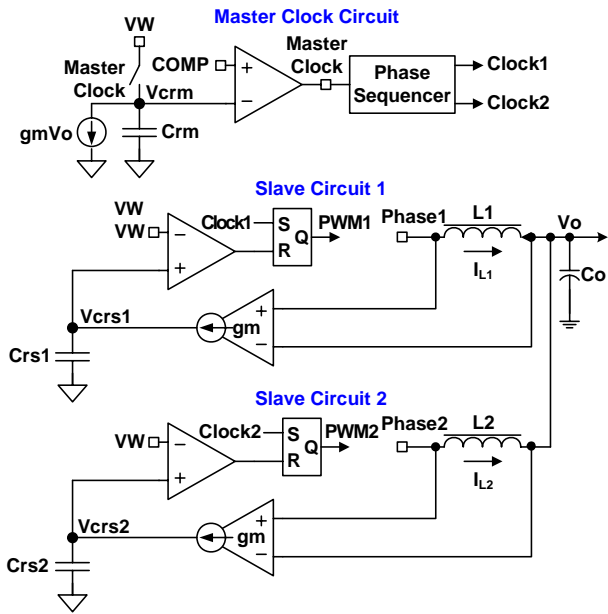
Master Clock Circuit

VW

Master Clock

Vcrm

gmVo

Crm

COMP

+

−

Master Clock

Phase Sequencer

Clock1

Clock2

Slave Circuit 1

VW

VW

−

+

Clock1

S

R

Q

PWM1

Phase1

L1

$I_{L1}$

Vo

Co

Vcrs1

gm

+

−

Crs1

Slave Circuit 2

VW

−

+

Clock2

S

R

Q

PWM2

Phase2

L2

$I_{L2}$

Vcrs2

gm

+

−

Crs2